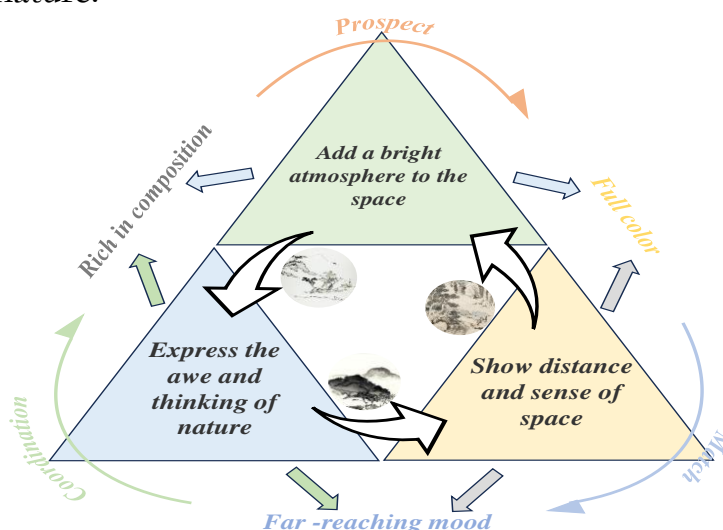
nature.

Prospect

Add a bright atmosphere to the space

Rich in composition

Full color

Express the awe and thinking of nature

Show distance and sense of space

Coordination

Match

Far -reaching mood